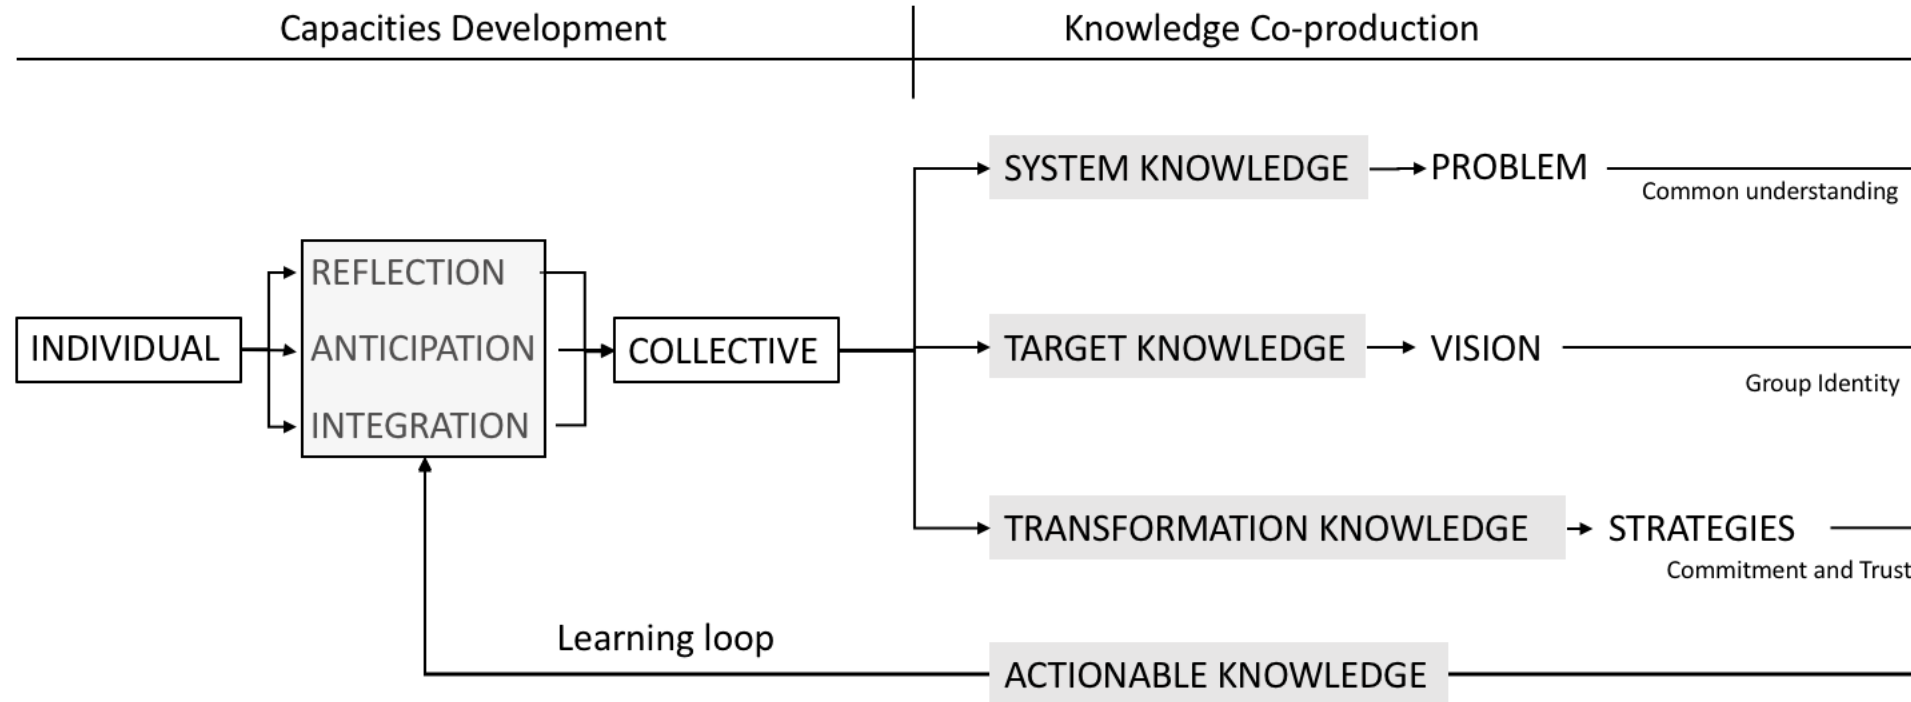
Capacities Development

Knowledge Co-production

INDIVIDUAL

REFLECTION
ANTICIPATION
INTEGRATION

COLLECTIVE

SYSTEM KNOWLEDGE → PROBLEM
Common understanding

TARGET KNOWLEDGE → VISION
Group Identity

TRANSFORMATION KNOWLEDGE → STRATEGIES
Commitment and Trust

Learning loop

ACTIONABLE KNOWLEDGE